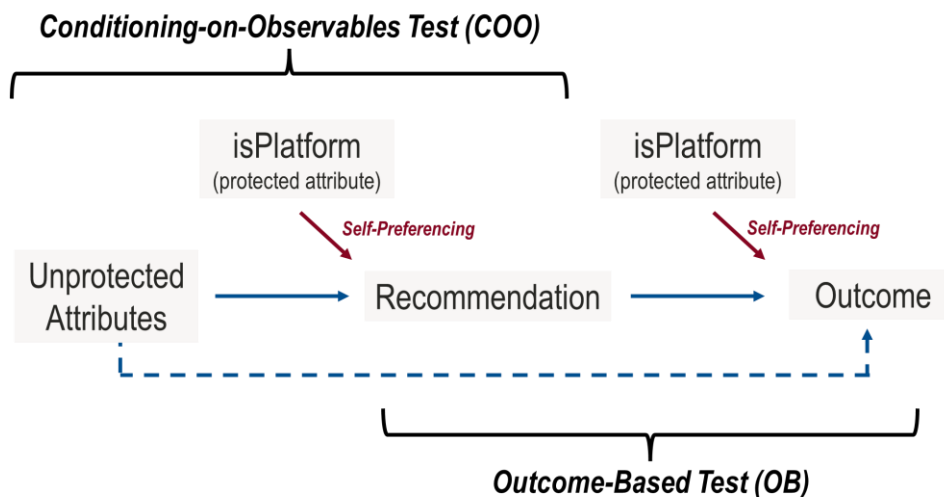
Conditioning-on-Observables Test (COO)

isPlatform
(protected attribute)

Self-Preferencing

isPlatform
(protected attribute)

Self-Preferencing

Unprotected Attributes

Recommendation

Outcome

Outcome-Based Test (OB)